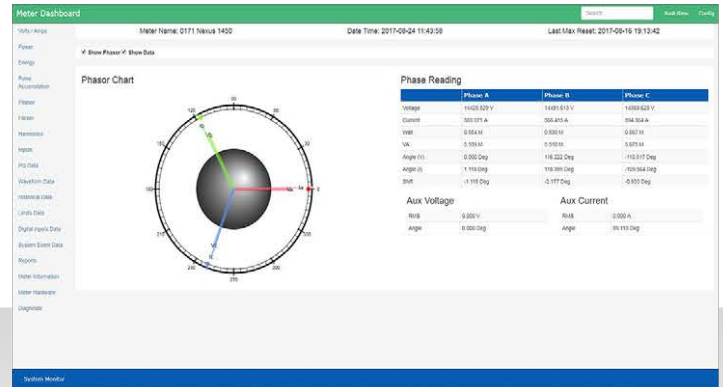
Meter Dashboard

Search

Real-time Config

Volts / Amps
Power
Energy
Pulse Accumulation
Phasor
Flicker
Harmonics
Inputs
PQ Data
Waveform Data
Historical Data
Limits Data
Digital Inputs Data
System Event Data
Reports
Meter Information
Meter Hardware
Diagnostic

Meter Name: 0171 Nexus 1450

Date Time: 2017-08-24 11:43:58

Last Max Reset: 2017-08-16 19:13:42

Show Phasor Show Data

Phasor Chart

90
120
150
180
210
240
270
300
330
0
60
30
Va
Vb
Vc
Ia
Ib
Ic

Phase Reading

| | Phase A | Phase B | Phase C |
|---|---|---|---|
| Voltage | 14426.629 V | 14491.613 V | 14589.625 V |
| Current | 300.071 A | 300.415 A | 304.304 A |
| Watt | 0.554 M | 0.500 M | 0.567 M |
| VA | 0.535 M | 0.510 M | 0.675 M |
| Angle (V) | 0.000 Deg | 116.222 Deg | -115.517 Deg |
| Angle (I) | 1.118 Deg | 118.399 Deg | -109.564 Deg |
| Shift | -1.118 Deg | -2.177 Deg | -5.933 Deg |

Aux Voltage

| RMS | 0.000 V |
|---|---|
| Angle | 0.000 Deg |

Aux Current

| RMS | 0.000 A |
|---|---|
| Angle | 55.113 Deg |

System Monitor